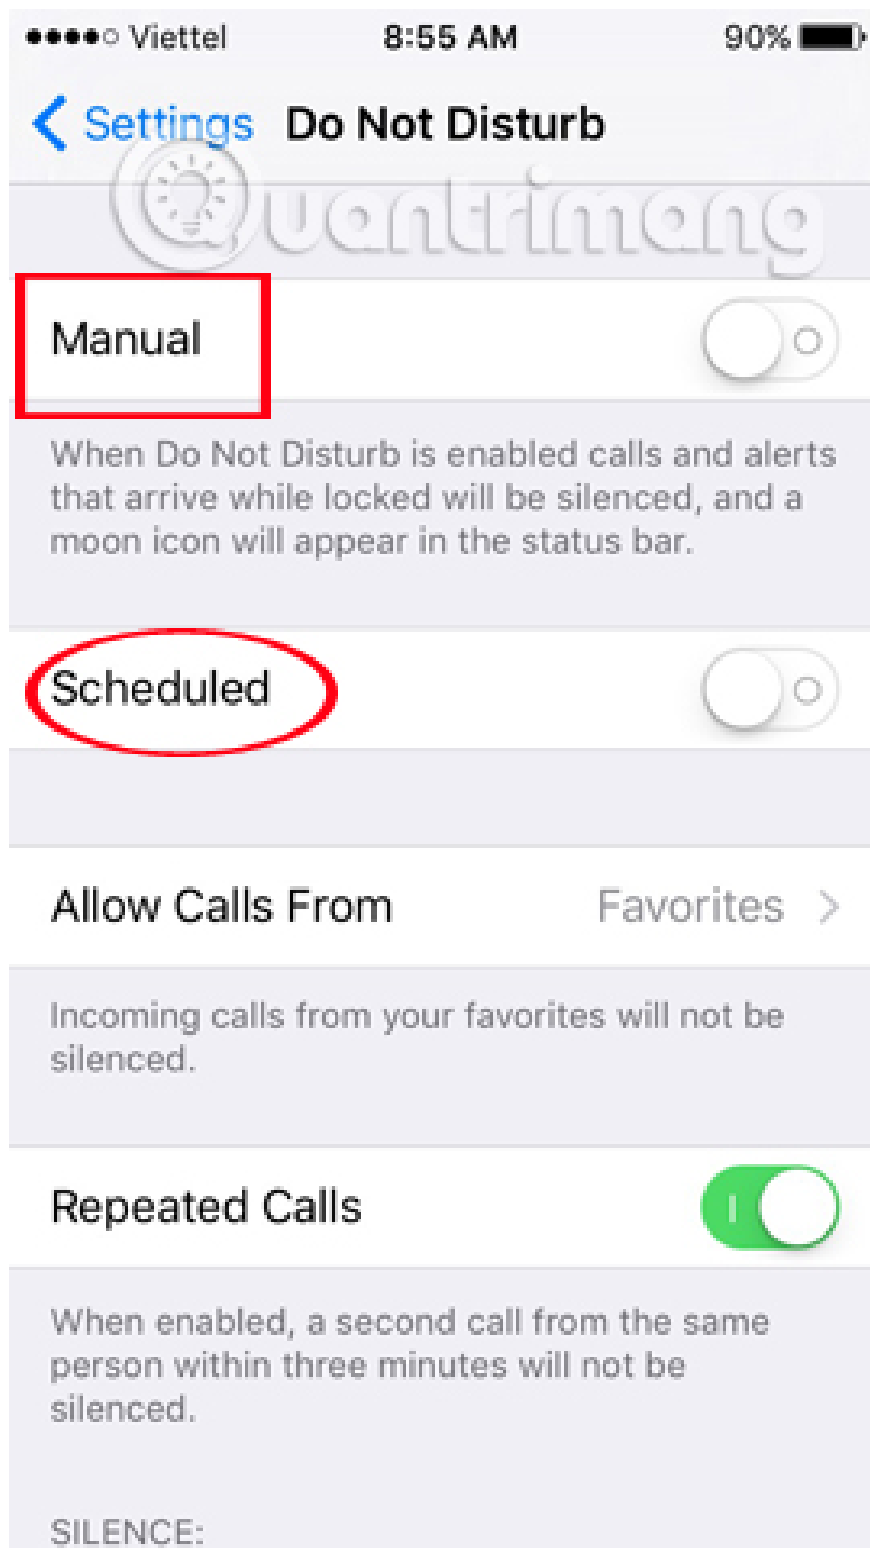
Viettel 8:55 AM 90%

Settings Do Not Disturb

Quantrimang

Manual

When Do Not Disturb is enabled calls and alerts that arrive while locked will be silenced, and a moon icon will appear in the status bar.

Scheduled

Allow Calls From Favorites

Incoming calls from your favorites will not be silenced.

Repeated Calls

When enabled, a second call from the same person within three minutes will not be silenced.

SILENCE: